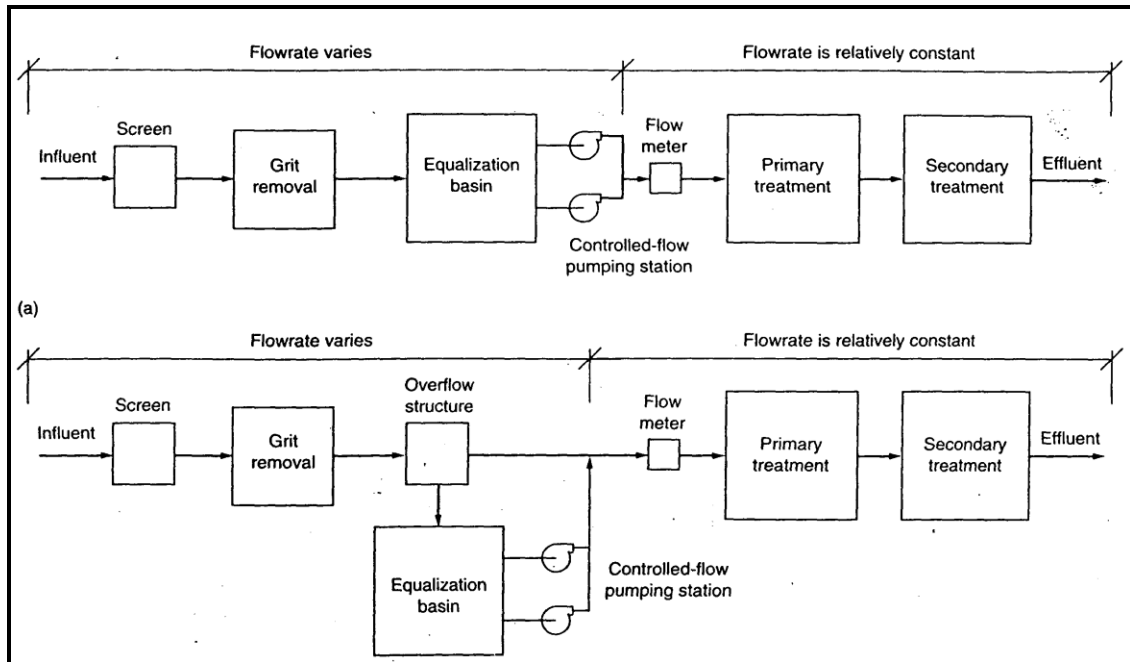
Flowrate varies

Flowrate is relatively constant

Influent

Screen

Grit removal

Equalization basin

Flow meter

Primary treatment

Secondary treatment

Effluent

Controlled-flow pumping station

(a)

Flowrate varies

Flowrate is relatively constant

Influent

Screen

Grit removal

Overflow structure

Flow meter

Primary treatment

Secondary treatment

Effluent

Equalization basin

Controlled-flow pumping station